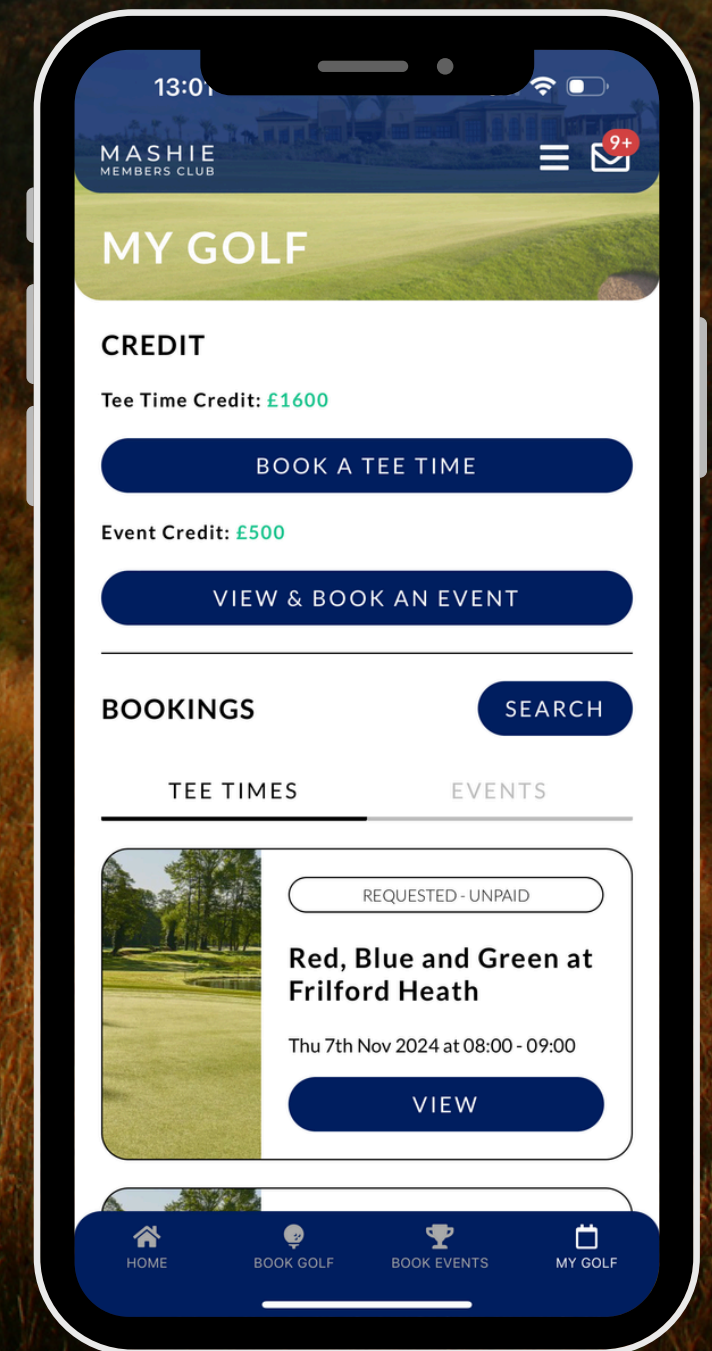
13:01

MASHIE
MEMBERS CLUB

9+

MY GOLF

CREDIT

Tee Time Credit: £1600

BOOK A TEE TIME

Event Credit: £500

VIEW & BOOK AN EVENT

BOOKINGS

SEARCH

TEE TIMES

EVENTS

REQUESTED - UNPAID

Red, Blue and Green at Frilford Heath

Thu 7th Nov 2024 at 08:00 - 09:00

VIEW

HOME

BOOK GOLF

BOOK EVENTS

MY GOLF